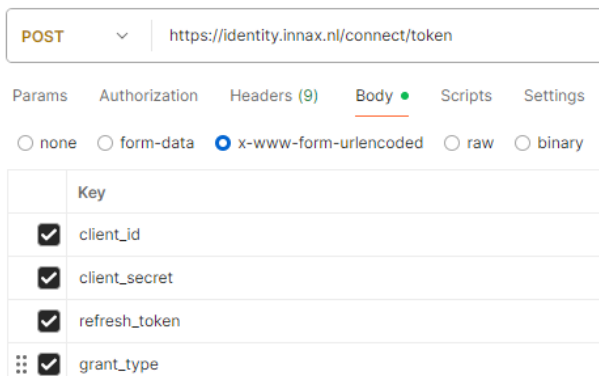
POST https://identity.innax.nl/connect/token

Params Authorization Headers (9) Body Scripts Settings

none form-data x-www-form-urlencoded raw binary

| | Key |
|---|---|
| | client_id |
| | client_secret |
| | refresh_token |
| | grant_type |